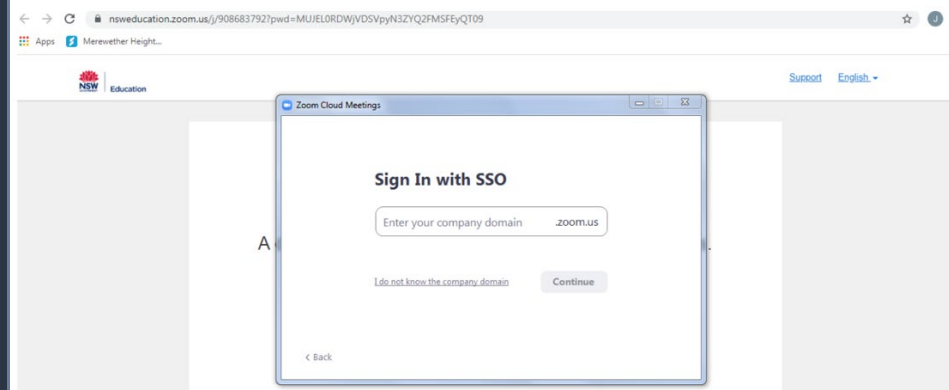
nsweducation.zoom.us/j/908683792?pwd=MUJEL0RDWjVDSVpyN3ZYQ2FMSFEyQT09

J

Apps Merewether Height...

NSW Education

Support English

Zoom Cloud Meetings

Sign In with SSO

Enter your company domain .zoom.us

I do not know the company domain Continue

< Back

A

.